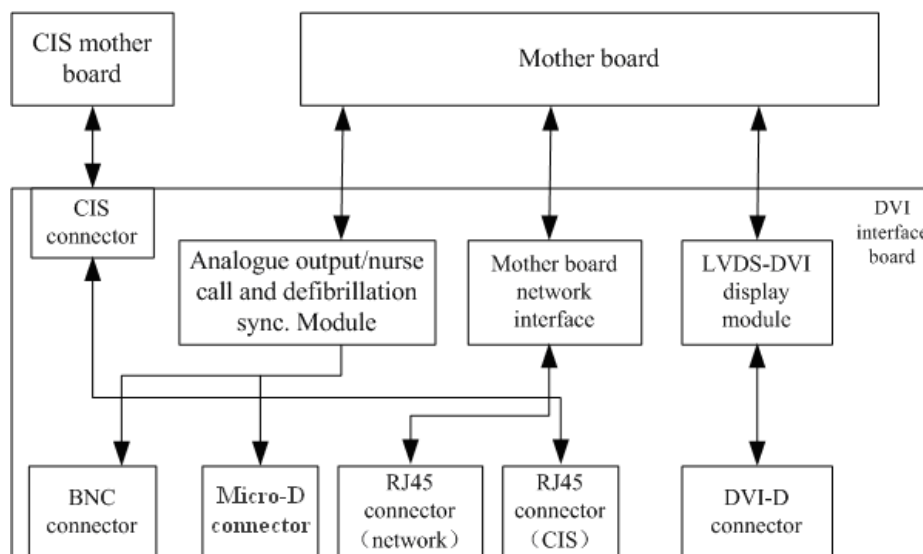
CIS mother board

Mother board

CIS connector

Analogue output/nurse call and defibrillation sync. Module

Mother board network interface

LVDS-DVI display module

DVI interface board

BNC connector

Micro-D connector

RJ45 connector （network）

RJ45 connector （CIS）

DVI-D connector